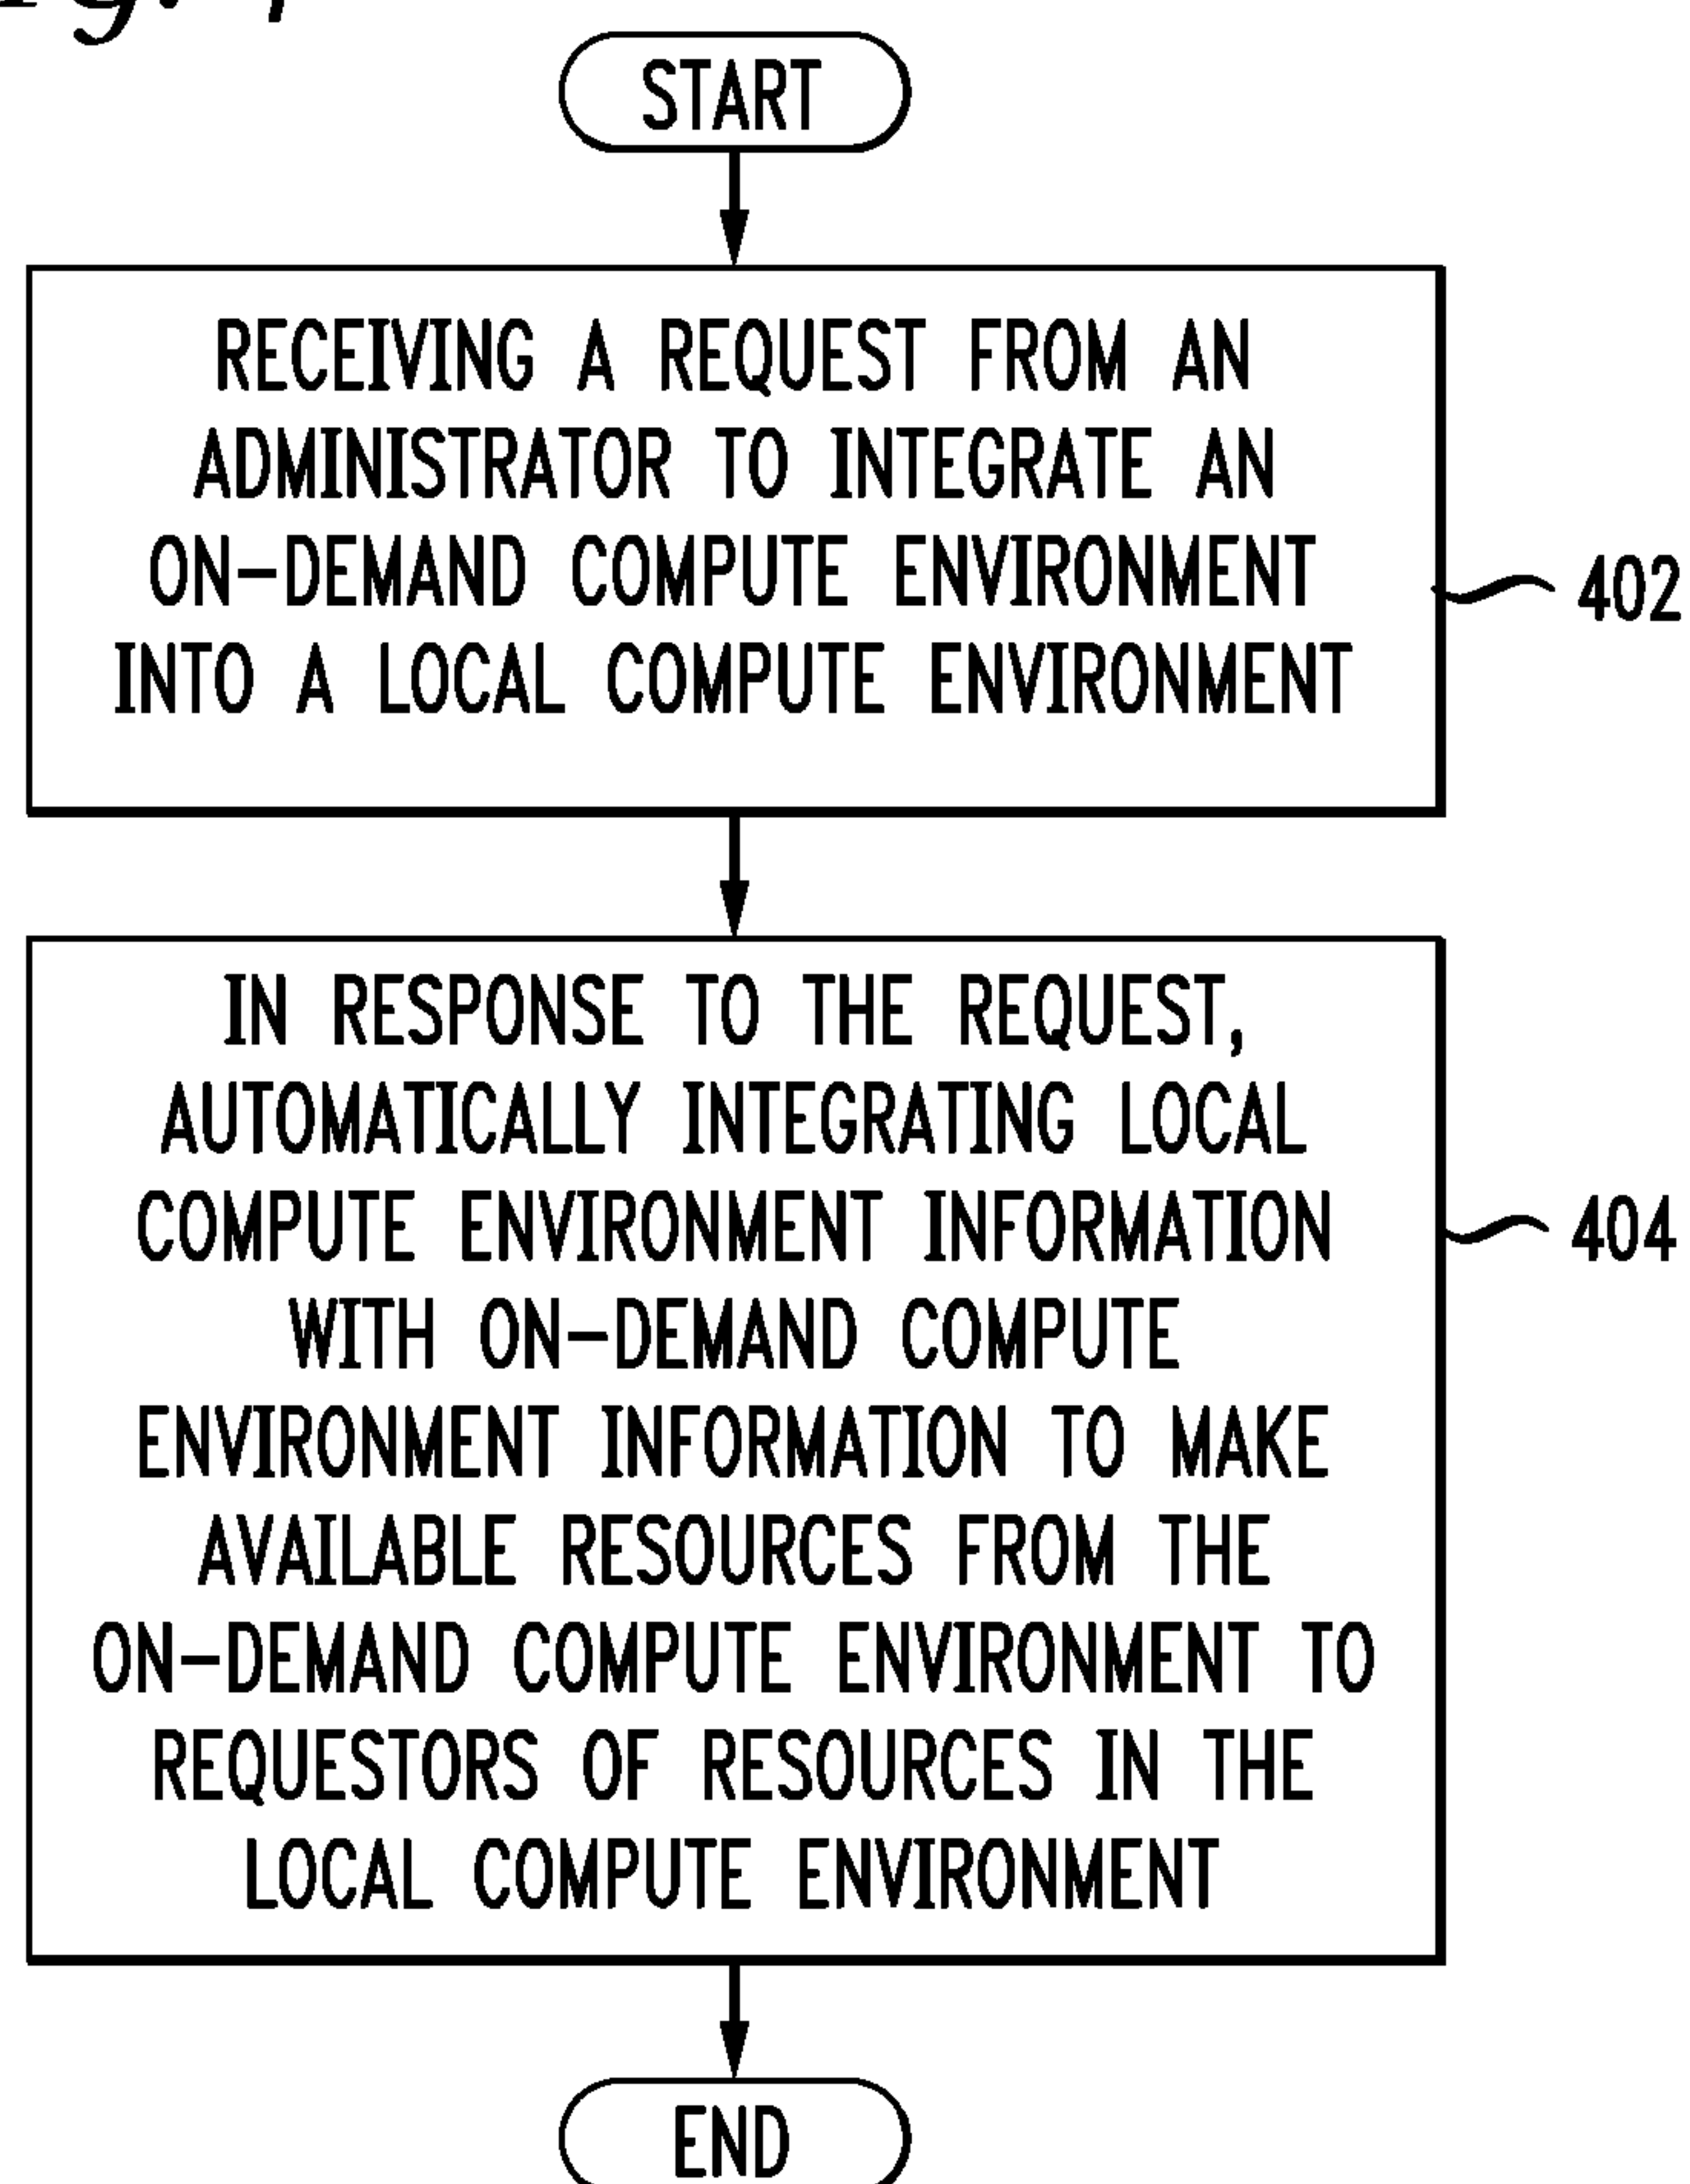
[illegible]

START

RECEIVING A REQUEST FROM AN ADMINISTRATOR TO INTEGRATE AN ON–DEMAND COMPUTE ENVIRONMENT INTO A LOCAL COMPUTE ENVIRONMENT

402

IN RESPONSE TO THE REQUEST, AUTOMATICALLY INTEGRATING LOCAL COMPUTE ENVIRONMENT INFORMATION WITH ON–DEMAND COMPUTE ENVIRONMENT INFORMATION TO MAKE AVAILABLE RESOURCES FROM THE ON–DEMAND COMPUTE ENVIRONMENT TO REQUESTORS OF RESOURCES IN THE LOCAL COMPUTE ENVIRONMENT

404

END